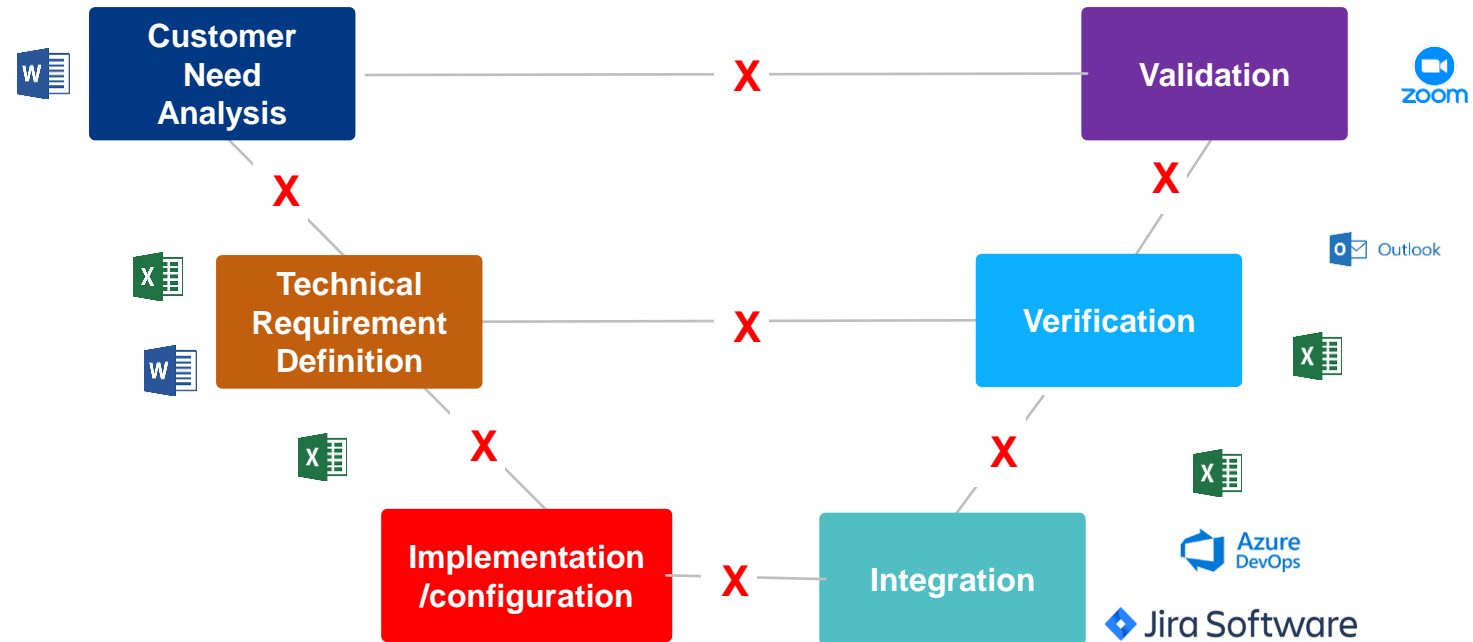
W

Customer Need Analysis

X

Validation

zoom

X

X

X

Technical Requirement Definition

W

X

Verification

O Outlook

X

X

X

X

X

X

Implementation /configuration

X

Integration

X

Azure DevOps

Jira Software